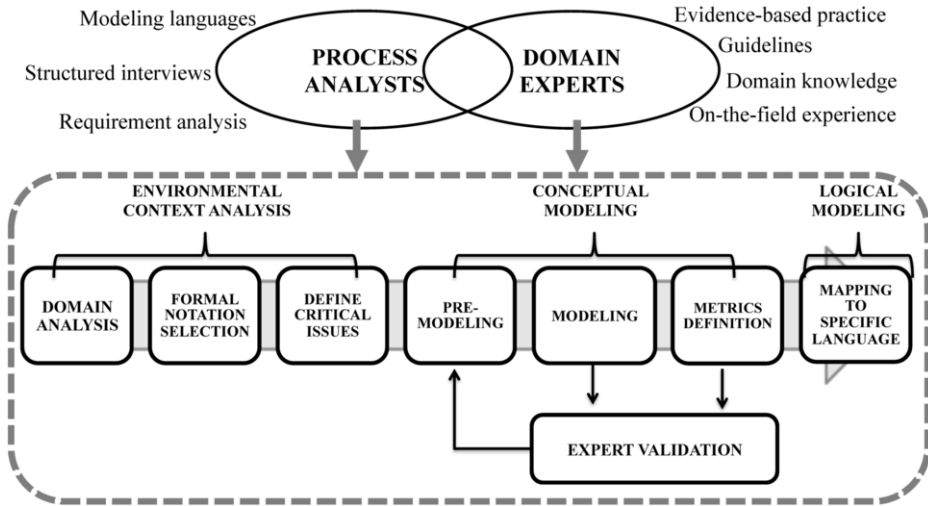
Modeling languages

Structured interviews

Requirement analysis

PROCESS ANALYSTS

DOMAIN EXPERTS

Evidence-based practice

Guidelines

Domain knowledge

On-the-field experience

ENVIRONMENTAL CONTEXT ANALYSIS

CONCEPTUAL MODELING

LOGICAL MODELING

DOMAIN ANALYSIS

FORMAL NOTATION SELECTION

DEFINE CRITICAL ISSUES

PRE-MODELING

MODELING

METRICS DEFINITION

MAPPING TO SPECIFIC LANGUAGE

EXPERT VALIDATION